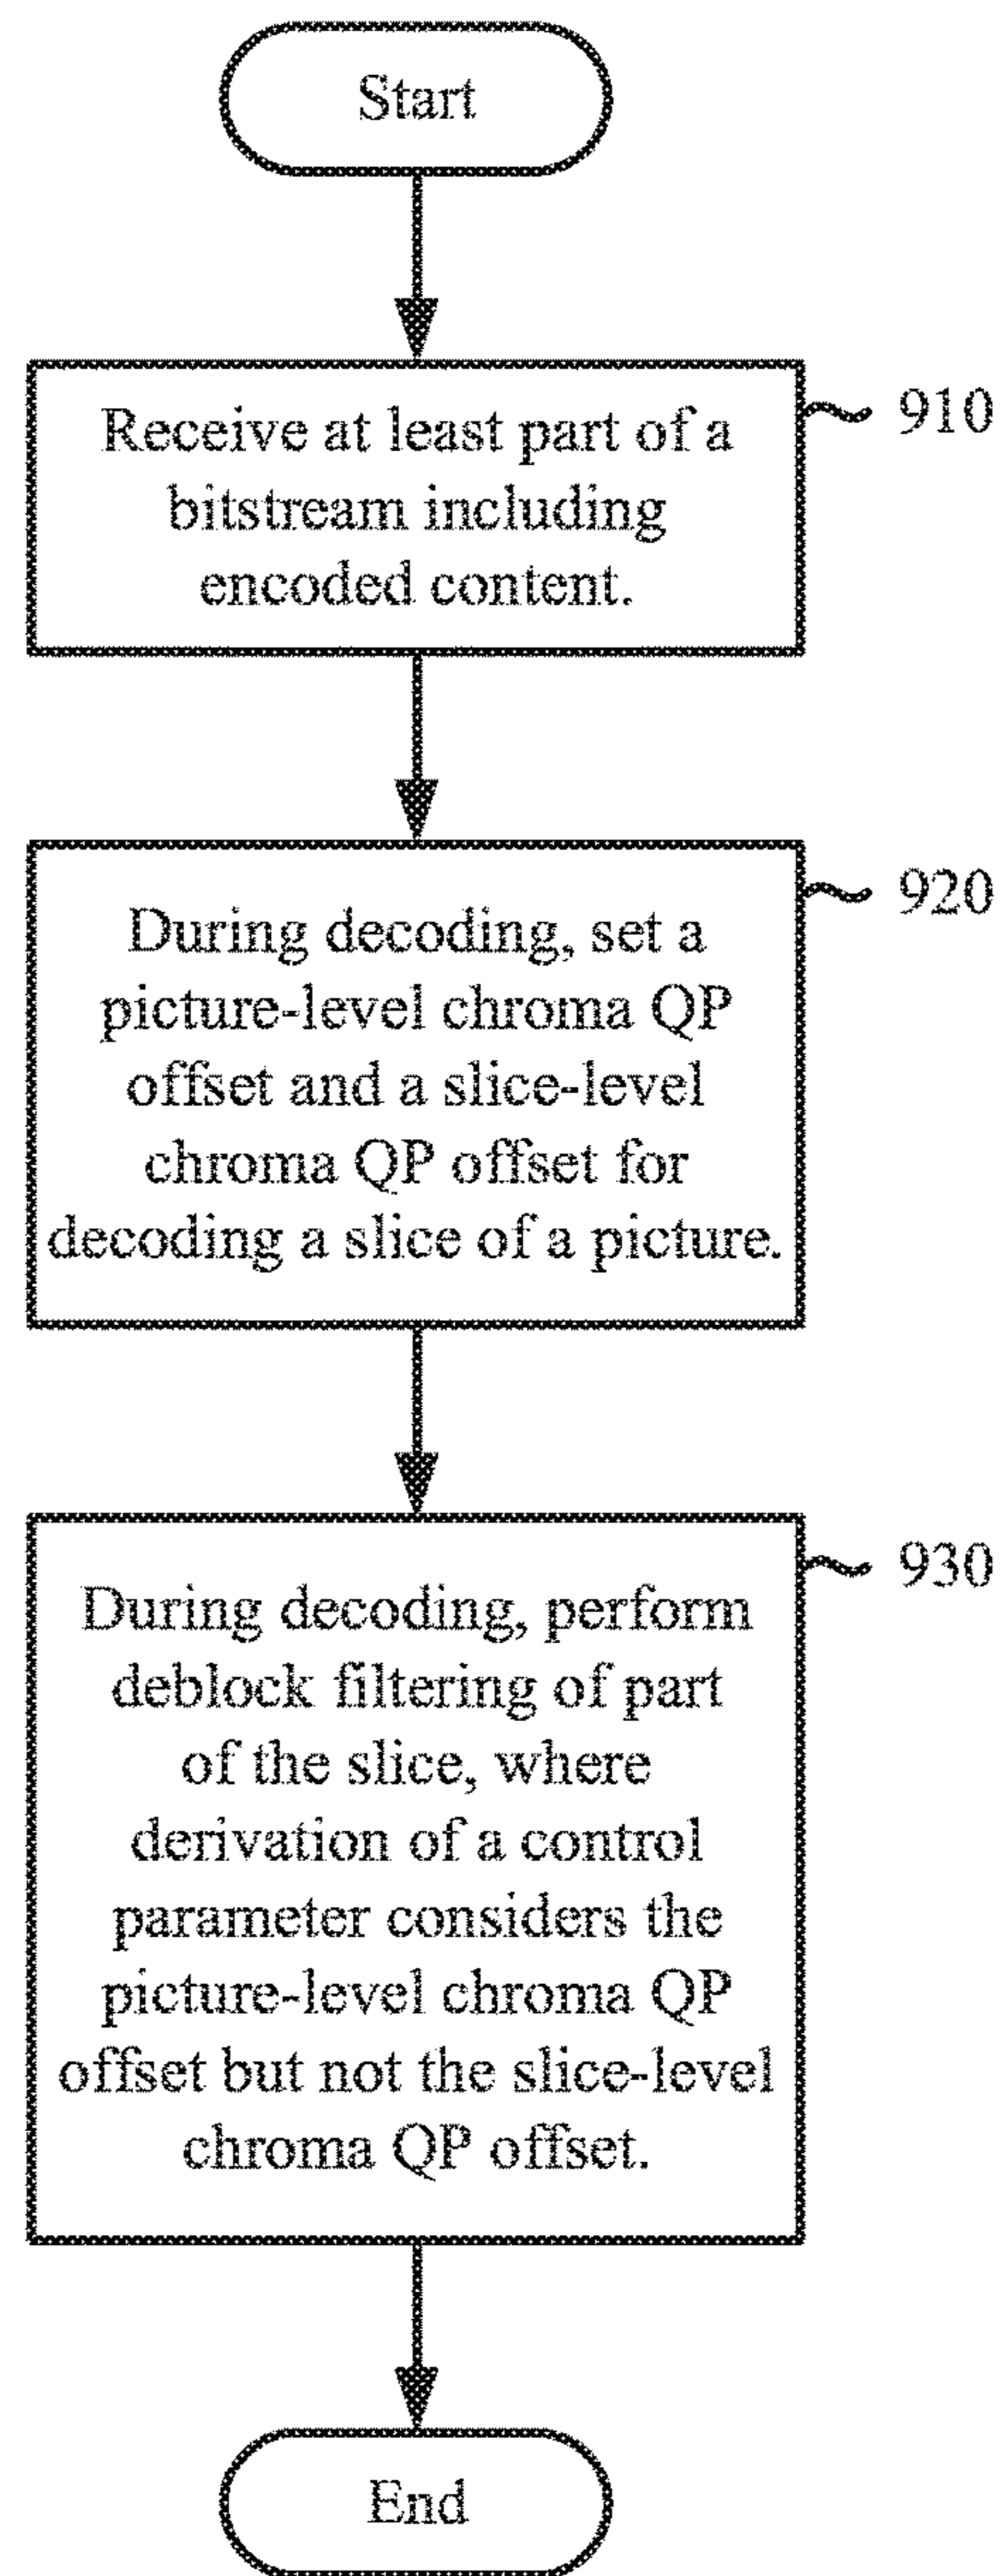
Start

Receive at least part of a bitstream including encoded content.

910

During decoding, set a picture-level chroma QP offset and a slice-level chroma QP offset for decoding a slice of a picture.

920

During decoding, perform deblock filtering of part of the slice, where derivation of a control parameter considers the picture-level chroma QP offset but not the slice-level chroma QP offset.

930

End